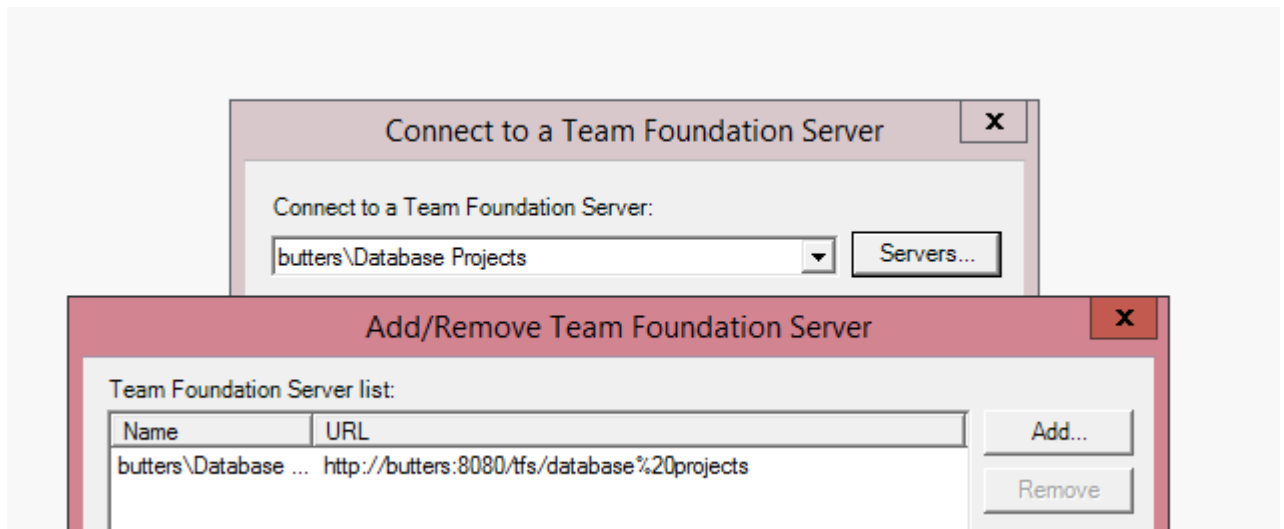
Connect to a Team Foundation Server

x

Connect to a Team Foundation Server:

butters\Database Projects

Servers...

Add/Remove Team Foundation Server

x

Team Foundation Server list:

| Name | URL |
|---|---|
| butters\Database ... | http://butters:8080/tfs/database%20projects |

Add...

Remove